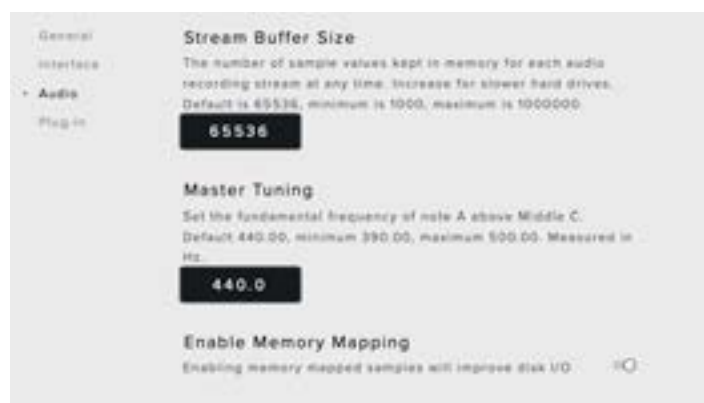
General
Interface
• Audio
Plug-in

Stream Buffer Size

The number of sample values kept in memory for each audio recording stream at any time. Increase for slower hard drives. Default is 65536, minimum is 1000, maximum is 1000000.

65536

Master Tuning

Set the fundamental frequency of note A above Middle C. Default 440.00, minimum 390.00, maximum 500.00. Measured in Hz.

440.0

Enable Memory Mapping

Enabling memory mapped samples will improve disk I/O